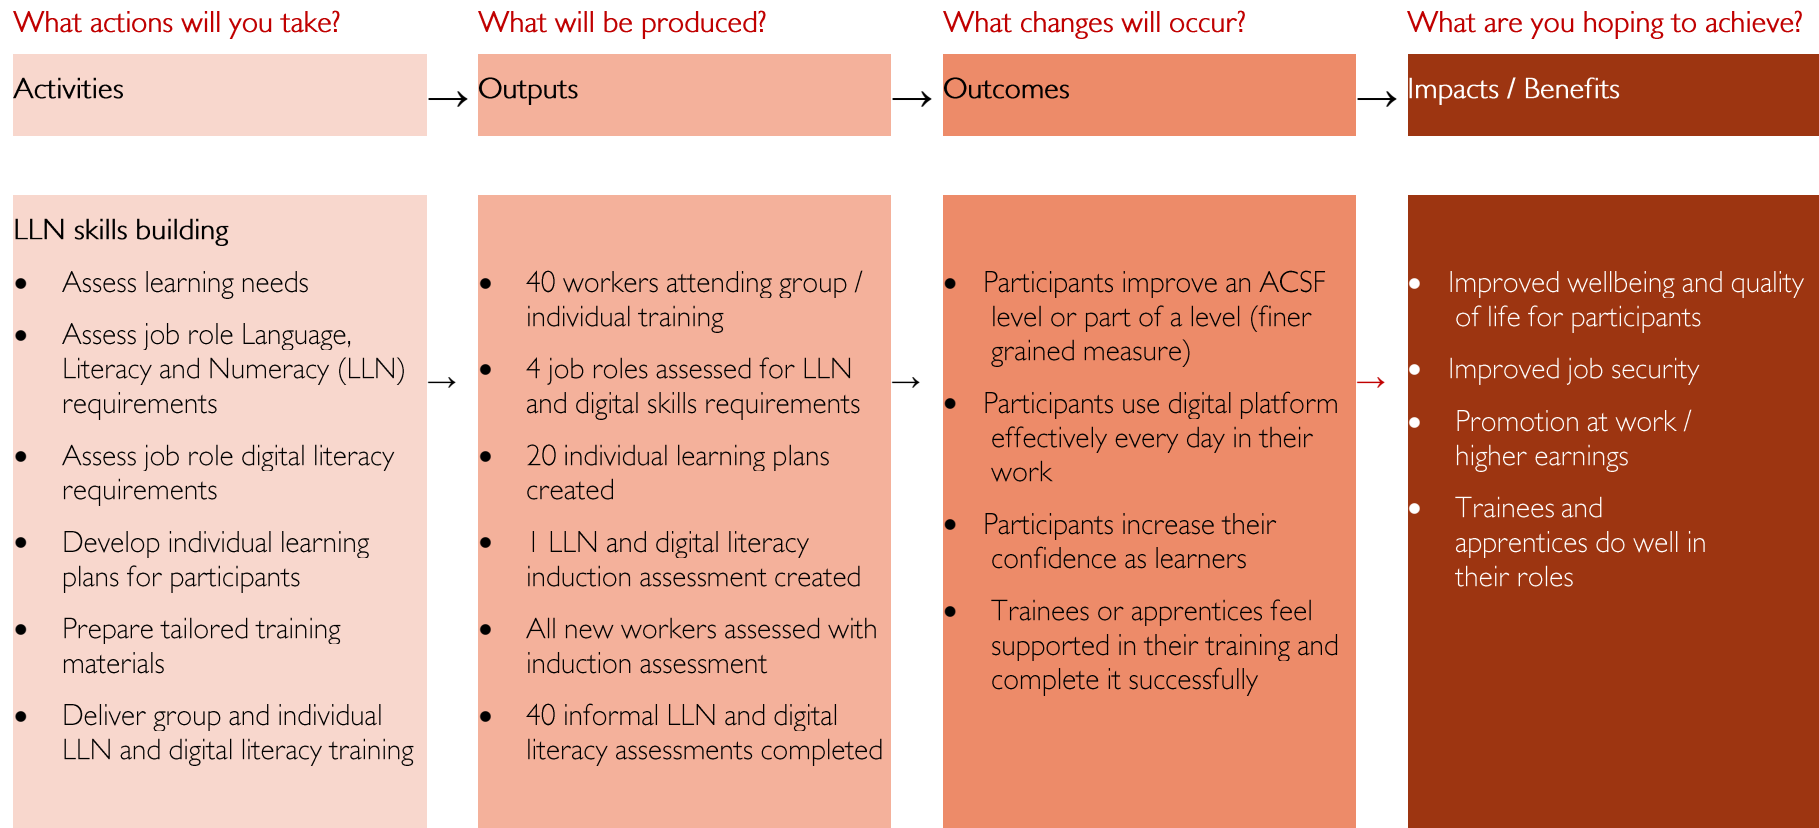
What actions will you take?

Activities

LLN skills building

- Assess learning needs
- Assess job role Language, Literacy and Numeracy (LLN) requirements
- Assess job role digital literacy requirements
- Develop individual learning plans for participants
- Prepare tailored training materials
- Deliver group and individual LLN and digital literacy training

What will be produced?

Outputs

- 40 workers attending group / individual training
- 4 job roles assessed for LLN and digital skills requirements
- 20 individual learning plans created
- 1 LLN and digital literacy induction assessment created
- All new workers assessed with induction assessment
- 40 informal LLN and digital literacy assessments completed

What changes will occur?

Outcomes

- Participants improve an ACSF level or part of a level (finer grained measure)
- Participants use digital platform effectively every day in their work
- Participants increase their confidence as learners
- Trainees or apprentices feel supported in their training and complete it successfully

What are you hoping to achieve?

Impacts / Benefits

- Improved wellbeing and quality of life for participants
- Improved job security
- Promotion at work / higher earnings
- Trainees and apprentices do well in their roles